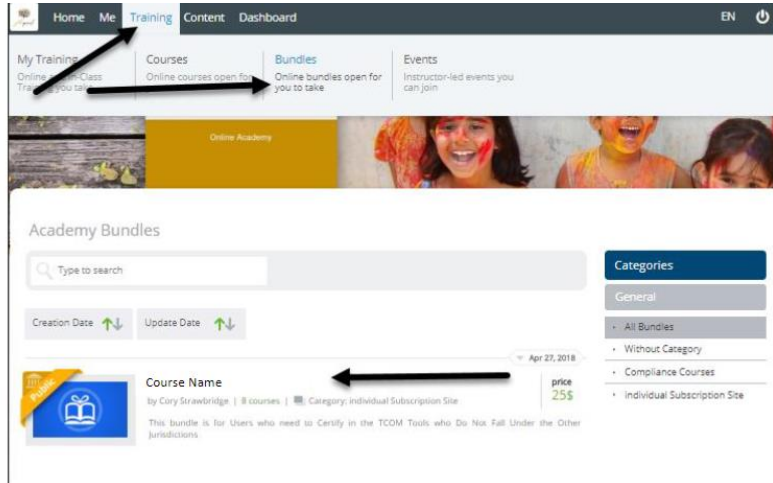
Home Me Training Content Dashboard EN

My Training
Online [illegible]-Class Training you take

Courses
Online courses open for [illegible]

Bundles
Online bundles open for you to take

Events
Instructor-led events you can join

Online Academy

Academy Bundles

Type to search

Creation Date

Update Date

Categories

General

All Bundles
Without Category
Compliance Courses
Individual Subscription Site

Apr 27, 2018

Public

Course Name

by Cory Strawbridge | 8 courses | Category: individual Subscription Site

This bundle is for Users who need to Certify in the TCOM Tools who Do Not Fall Under the Other Jurisdictions

price
25$